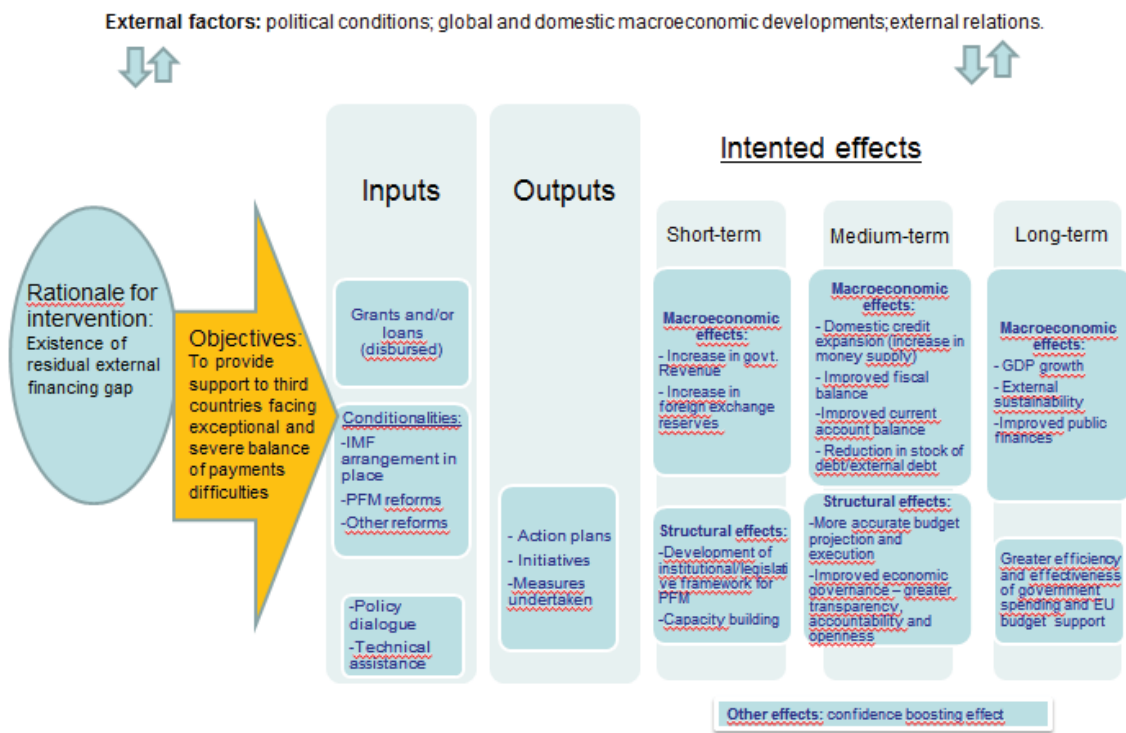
**External factors:** political conditions; global and domestic macroeconomic developments; external relations.

Rationale for intervention:
Existence of residual external financing gap

Objectives:
To provide support to third countries facing exceptional and severe balance of payments difficulties

Inputs

Grants and/or loans (disbursed)

Conditionalities:
-IMF arrangement in place
-PFM reforms
-Other reforms

-Policy dialogue
-Technical assistance

Outputs

- Action plans
- Initiatives
-Measures undertaken

Intented effects

Short-term

Macroeconomic effects:
- Increase in govt. Revenue
- Increase in foreign exchange reserves

Structural effects:
-Development of institutional/legislative framework for PFM
-Capacity building

Medium-term

Macroeconomic effects:
- Domestic credit expansion (increase in money supply)
- Improved fiscal balance
-Improved current account balance
- Reduction in stock of debt/external debt

Structural effects:
-More accurate budget projection and execution
-Improved economic governance – greater transparency, accountability and openness

Long-term

Macroeconomic effects:
- GDP growth
- External sustainability
-Improved public finances

Greater efficiency and effectiveness of government spending and EU budget support

Other effects: confidence boosting effect